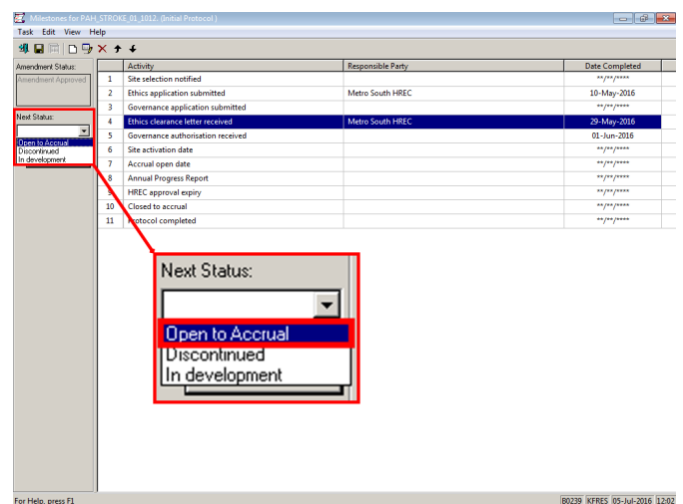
Milestones for PAH_STROKE_01_1012. (Initial Protocol)

Task Edit View Help

Amendment Status:

Amendment Approved

Next Status:

Open to Accrual
Discontinued
In development

| | Activity | Responsible Party | Date Completed |
|---|---|---|---|
| 1 | Site selection notified | | \*\*/\*\*/\*\*\*\* |
| 2 | Ethics application submitted | Metro South HREC | 10-May-2016 |
| 3 | Governance application submitted | | \*\*/\*\*/\*\*\*\* |
| 4 | Ethics clearance letter received | Metro South HREC | 29-May-2016 |
| 5 | Governance authorisation received | | 01-Jun-2016 |
| 6 | Site activation date | | \*\*/\*\*/\*\*\*\* |
| 7 | Accrual open date | | \*\*/\*\*/\*\*\*\* |
| 8 | Annual Progress Report | | \*\*/\*\*/\*\*\*\* |
| 9 | HREC approval expiry | | \*\*/\*\*/\*\*\*\* |
| 10 | Closed to accrual | | \*\*/\*\*/\*\*\*\* |
| 11 | Protocol completed | | \*\*/\*\*/\*\*\*\* |

Next Status:

Open to Accrual
Discontinued
In development

For Help, press F1

B0239 KFRES 05-Jul-2016 12:02